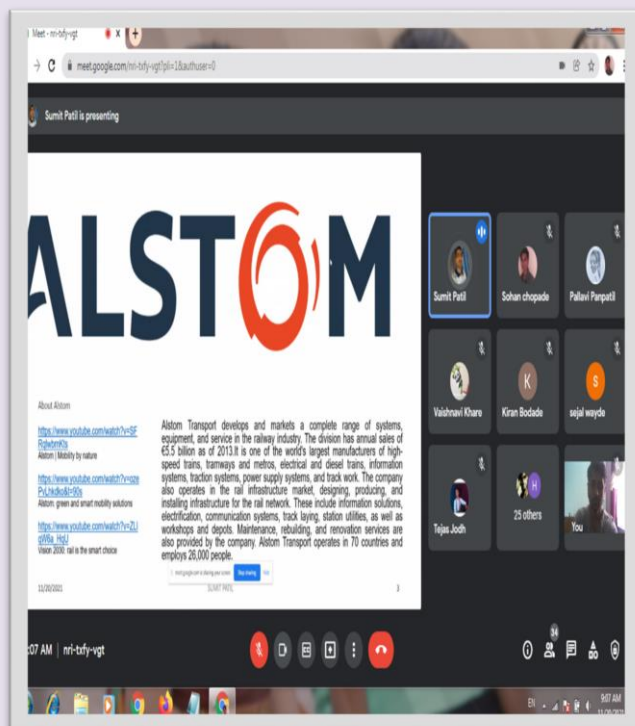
Meet - nri-txfy-vgt

meet.google.com/nri-txfy-vgt?pli=1&authuser=0

Sumit Patil is presenting

ALSTOM

About Alstom

https://www.youtube.com/watch?v=SFRgIwbmKts
Alstom | Mobility by nature

https://www.youtube.com/watch?v=ozePvLhkdko&t=90s
Alstom: green and smart mobility solutions

https://www.youtube.com/watch?v=ZUqW6a_HqiU
Vision 2030: rail is the smart choice

Alstom Transport develops and markets a complete range of systems, equipment, and service in the railway industry. The division has annual sales of €5.5 billion as of 2013.It is one of the world's largest manufacturers of high-speed trains, tramways and metros, electrical and diesel trains, information systems, traction systems, power supply systems, and track work. The company also operates in the rail infrastructure market, designing, producing, and installing infrastructure for the rail network. These include information solutions, electrification, communication systems, track laying, station utilities, as well as workshops and depots. Maintenance, rebuilding, and renovation services are also provided by the company. Alstom Transport operates in 70 countries and employs 26,000 people.

meet.google.com is sharing your screen. Stop sharing Hide

11/20/2021 SUMIT PATIL 3

Sumit Patil
Sohan chopade
Pallavi Panpatil
Vaishnavi Khare
K
Kiran Bodade
S
sejal wayde
Tejas Jodh
H
25 others
You

:07 AM | nri-txfy-vgt

34

EN 9:07 AM 11/20/2021